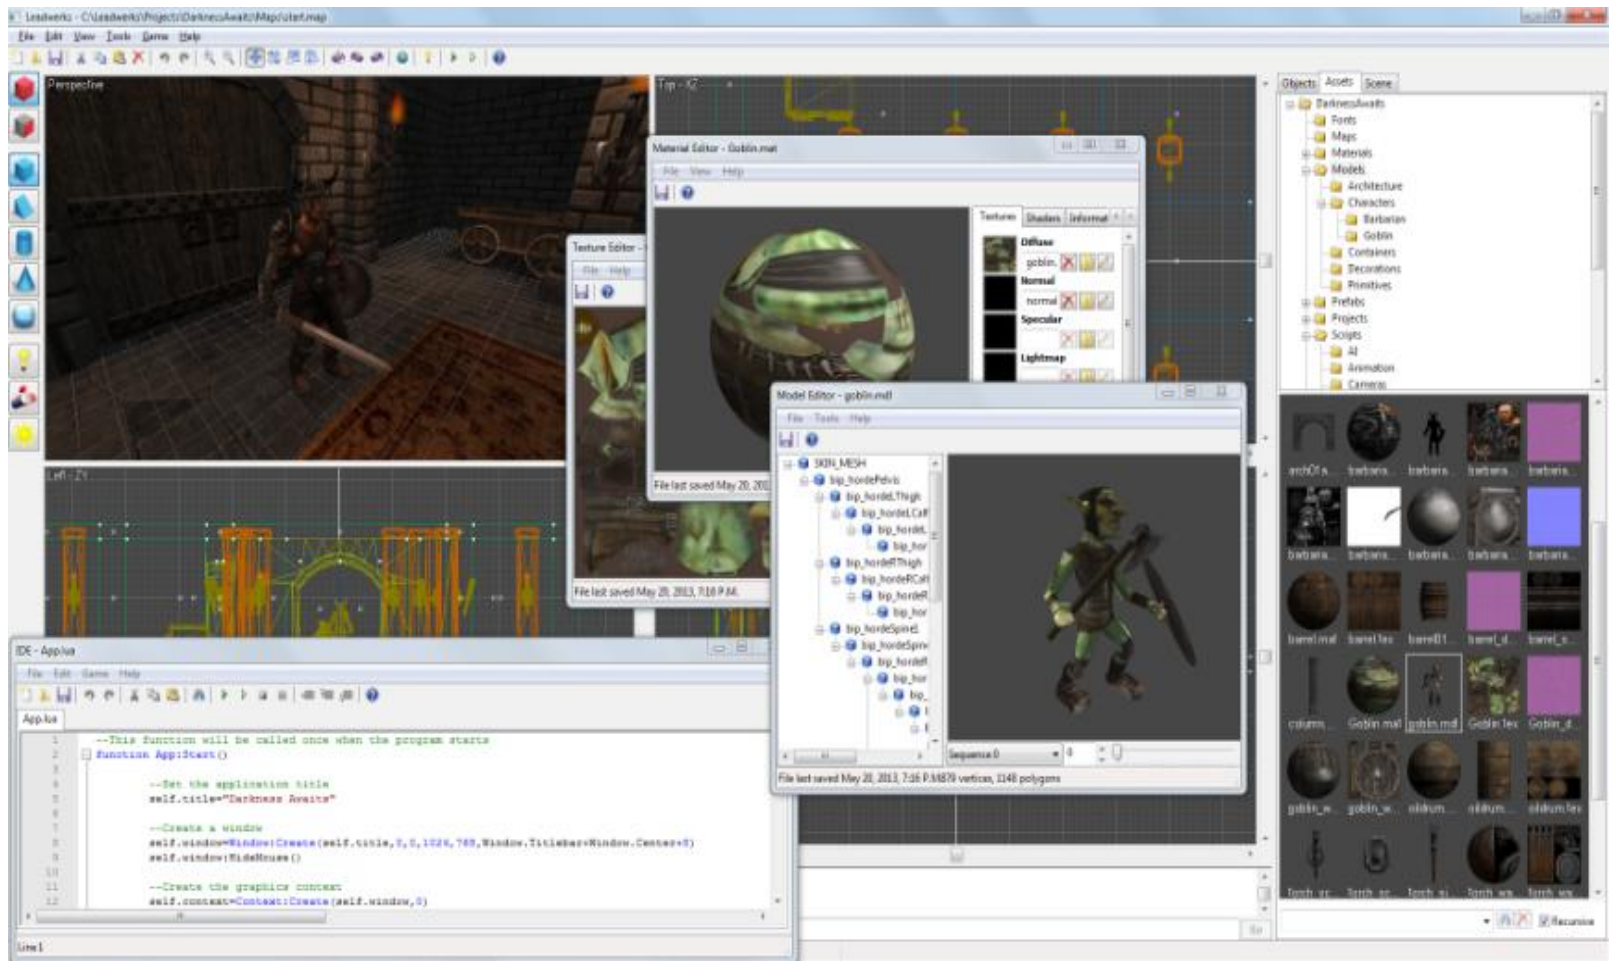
Leadwerks - C:\Leadwerks\Projects\DarknessAwaits\Maps\start.map

File Edit View Tools Game Help

Perspective

Top - XZ

Left - ZY

Material Editor - Goblin.mat

File View Help

Textures Shaders Informat

Diffuse

goblin.

Normal

normal

Specular

Lightmap

Texture Editor

File Help

File last saved May 20, 2013, 7:18 P.M.

File last saved May 20, 201

Model Editor - goblin.mdl

File Tools Help

SKIN_MESH

bip_hordePelvis

bip_hordeLThigh

bip_hordeLCalf

bip_hordeL

bip_hor

bip_hordeRThigh

bip_hordeRCalf

bip_hordeR

bip_hor

bip_hordeSpine1

bip_hordeSpin

bip_hordeN

bip_hor

bip_

Sequence 0

0

File last saved May 20, 2013, 7:16 P.M. 879 vertices, 1148 polygons

IDE - App.lua

File Edit Game Help

App.lua

--This function will be called once when the program starts
function App:Start()

--Set the application title
self.title="Darkness Awaits"

--Create a window
self.window=Window:Create(self.title,0,0,1024,768,Window.Titlebar+Window.Center+8)
self.window:HideMouse()

--Create the graphics context
self.context=Context:Create(self.window,0)

Line 1

Objects Assets Scene

DarknessAwaits
Fonts
Maps
Materials
Models
Architecture
Characters
Barbarian
Goblin
Containers
Decorations
Primitives
Prefabs
Projects
Scripts
AI
Animation
Camera

archOl.a. barbaria. barbaria. barbaria. barbaria.
barbaria. barbaria. barbaria. barbaria. barbaria.
barrel.mat barrel.tex barrel01. barrel_d. barrel_s.
column. Goblin.mat goblin.mdl Goblin.tex Goblin_d.
goblin_w. goblin_w. oildrum. oildrum. oildrum.tex
Torch_w. Torch_w. Torch_w. Torch_wa. Torch_wa.

Recursive

Go